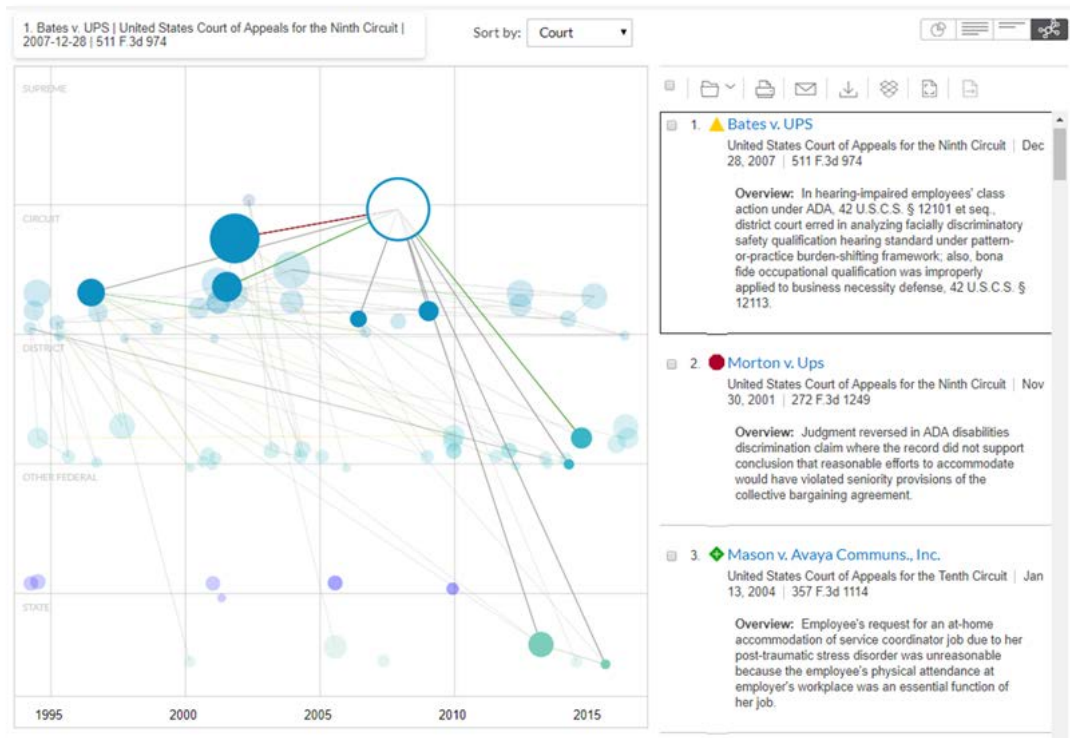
1. Bates v. UPS | United States Court of Appeals for the Ninth Circuit | 2007-12-28 | 511 F.3d 974

Sort by: Court

SUPREME

CIRCUIT

DISTRICT

OTHER FEDERAL

STATE

1995 2000 2005 2010 2015

1. Bates v. UPS
United States Court of Appeals for the Ninth Circuit | Dec 28, 2007 | 511 F.3d 974

Overview: In hearing-impaired employees' class action under ADA, 42 U.S.C.S. § 12101 et seq., district court erred in analyzing facially discriminatory safety qualification hearing standard under pattern-or-practice burden-shifting framework; also, bona fide occupational qualification was improperly applied to business necessity defense, 42 U.S.C.S. § 12113.

2. Morton v. Ups
United States Court of Appeals for the Ninth Circuit | Nov 30, 2001 | 272 F.3d 1249

Overview: Judgment reversed in ADA disabilities discrimination claim where the record did not support conclusion that reasonable efforts to accommodate would have violated seniority provisions of the collective bargaining agreement.

3. Mason v. Avaya Communs., Inc.
United States Court of Appeals for the Tenth Circuit | Jan 13, 2004 | 357 F.3d 1114

Overview: Employee's request for an at-home accommodation of service coordinator job due to her post-traumatic stress disorder was unreasonable because the employee's physical attendance at employer's workplace was an essential function of her job.